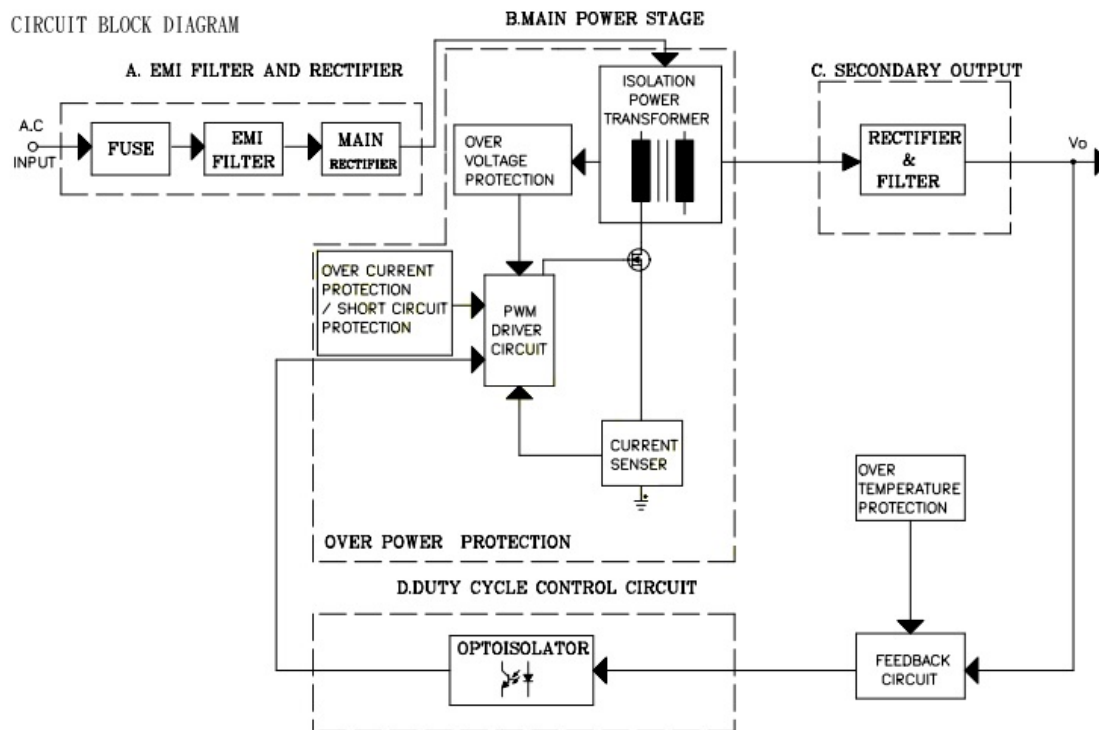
CIRCUIT BLOCK DIAGRAM

B.MAIN POWER STAGE

A. EMI FILTER AND RECTIFIER

A.C INPUT

FUSE

EMI FILTER

MAIN RECTIFIER

ISOLATION POWER TRANSFORMER

OVER VOLTAGE PROTECTION

C. SECONDARY OUTPUT

RECTIFIER & FILTER

Vo

OVER CURRENT PROTECTION / SHORT CIRCUIT PROTECTION

PWM DRIVER CIRCUIT

CURRENT SENSER

OVER TEMPERATURE PROTECTION

OVER POWER PROTECTION

D.DUTY CYCLE CONTROL CIRCUIT

OPTOISOLATOR

FEEDBACK CIRCUIT